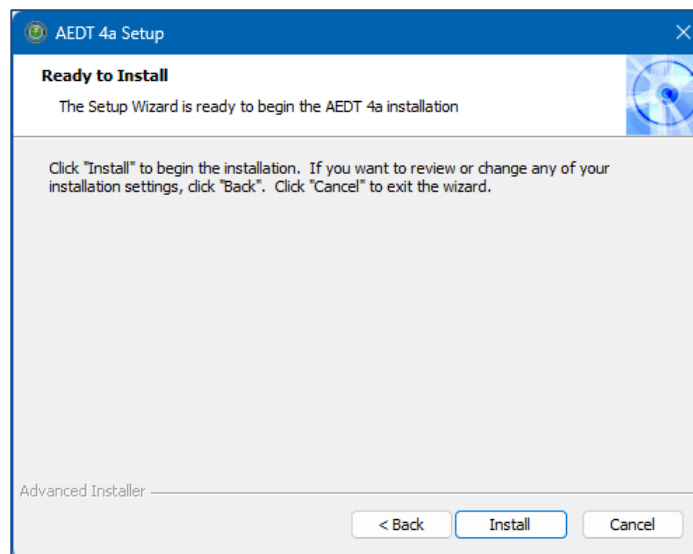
AEDT 4a Setup

Ready to Install

The Setup Wizard is ready to begin the AEDT 4a installation

Click "Install" to begin the installation. If you want to review or change any of your installation settings, click "Back". Click "Cancel" to exit the wizard.

Advanced Installer

< Back

Install

Cancel